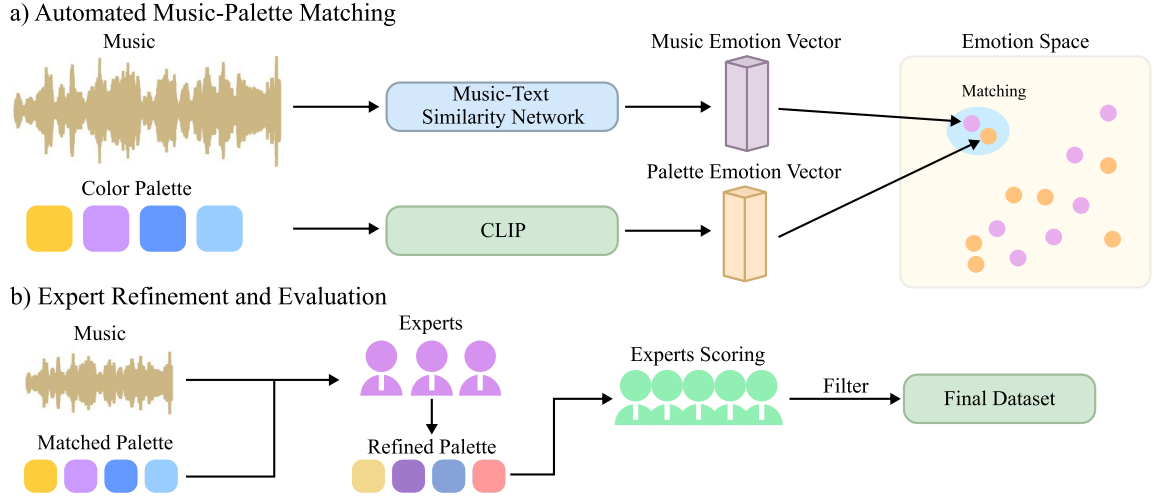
a) Automated Music-Palette Matching

Music

Music-Text Similarity Network

Music Emotion Vector

Emotion Space

Matching

Color Palette

CLIP

Palette Emotion Vector

b) Expert Refinement and Evaluation

Music

Experts

Experts Scoring

Filter

Final Dataset

Matched Palette

Refined Palette